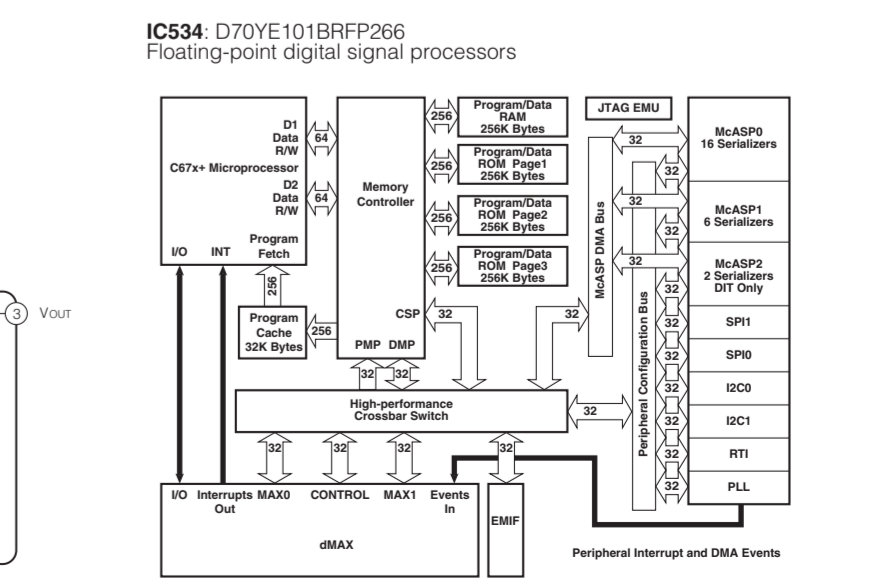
**IC534**: D70YE101BRFP266
Floating-point digital signal processors

3 VOUT

D1 Data R/W
64
C67x+ Microprocessor
D2 Data R/W
64
I/O INT
Program Fetch
256
Program Cache 32K Bytes
256
Memory Controller
CSP
PMP DMP
32 32
256
Program/Data RAM 256K Bytes
256
Program/Data ROM Page1 256K Bytes
256
Program/Data ROM Page2 256K Bytes
256
Program/Data ROM Page3 256K Bytes
32
JTAG EMU
McASP DMA Bus
32
32
32
32
32
Peripheral Configuration Bus
McASP0 16 Serializers
32
McASP1 6 Serializers
32
McASP2 2 Serializers DIT Only
32
SPI1
32
SPI0
32
I2C0
32
I2C1
32
RTI
32
PLL
High-performance Crossbar Switch
32
32
32
32
32
I/O Interrupts Out MAX0 CONTROL MAX1 Events In
dMAX
EMIF
Peripheral Interrupt and DMA Events